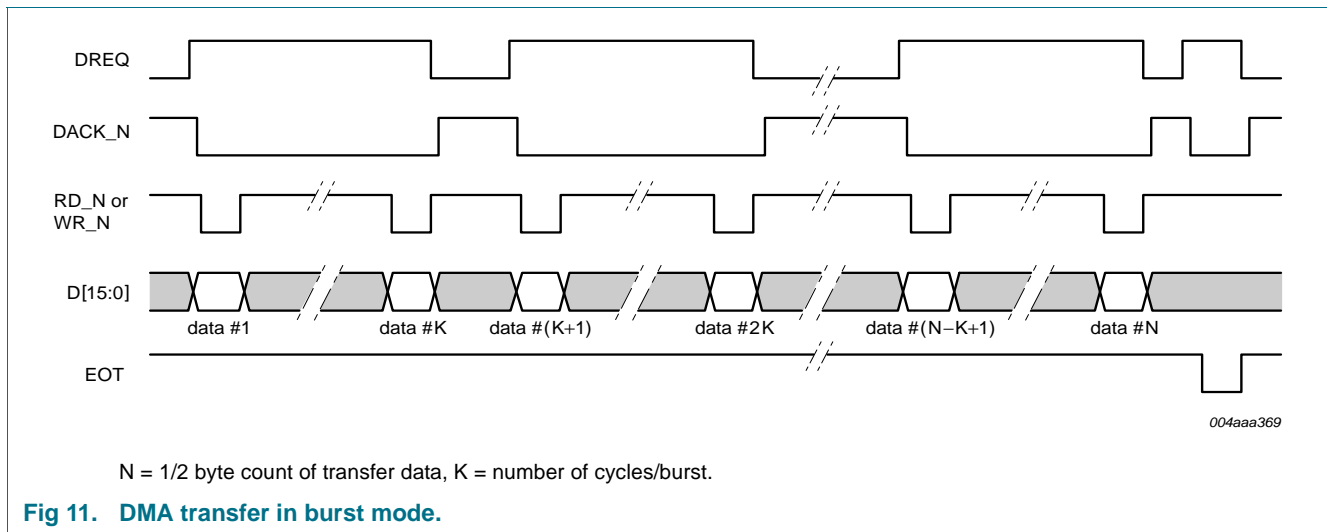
DREQ

DACK_N

RD_N or WR_N

D[15:0]

data #1

data #K

data #(K+1)

data #2K

data #(N−K+1)

data #N

EOT

004aaa369

N = 1/2 byte count of transfer data, K = number of cycles/burst.

Fig 11. DMA transfer in burst mode.